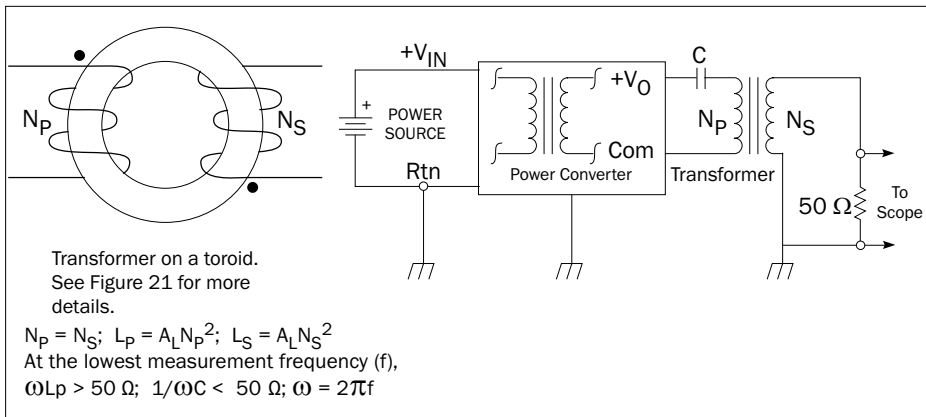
$N_P$

$N_S$

$+V_{IN}$

+

POWER SOURCE

Rtn

$+V_O$

Com

Power Converter

C

$N_P$

$N_S$

Transformer

$50\ \Omega$

To Scope

Transformer on a toroid. See Figure 21 for more details.

$N_P = N_S$; $L_P = A_L N_P^2$; $L_S = A_L N_S^2$
At the lowest measurement frequency (f),
$\omega Lp > 50\ \Omega$; $1/\omega C < 50\ \Omega$; $\omega = 2\pi f$